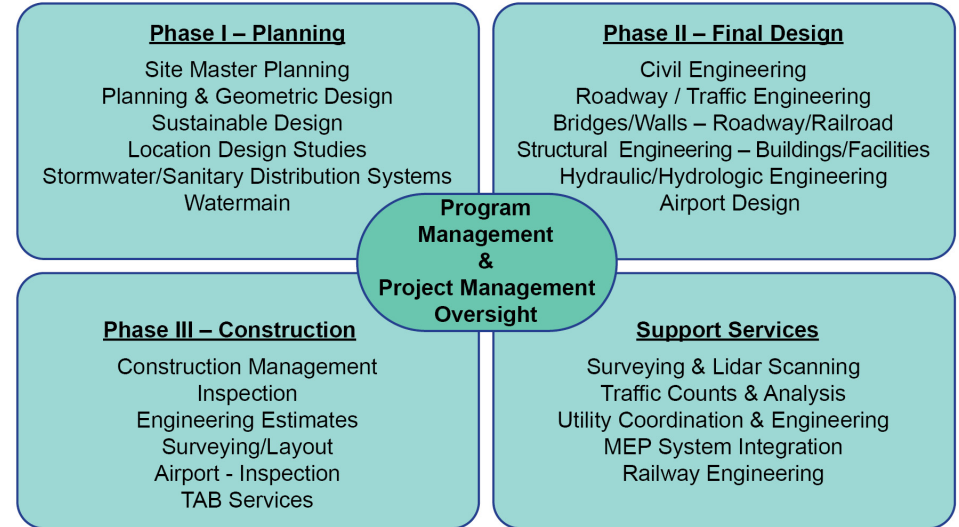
Phase I – Planning
Site Master Planning
Planning & Geometric Design
Sustainable Design
Location Design Studies
Stormwater/Sanitary Distribution Systems
Watermain

Phase II – Final Design
Civil Engineering
Roadway / Traffic Engineering
Bridges/Walls – Roadway/Railroad
Structural Engineering – Buildings/Facilities
Hydraulic/Hydrologic Engineering
Airport Design

Program Management & Project Management Oversight

Phase III – Construction
Construction Management
Inspection
Engineering Estimates
Surveying/Layout
Airport - Inspection
TAB Services

Support Services
Surveying & Lidar Scanning
Traffic Counts & Analysis
Utility Coordination & Engineering
MEP System Integration
Railway Engineering